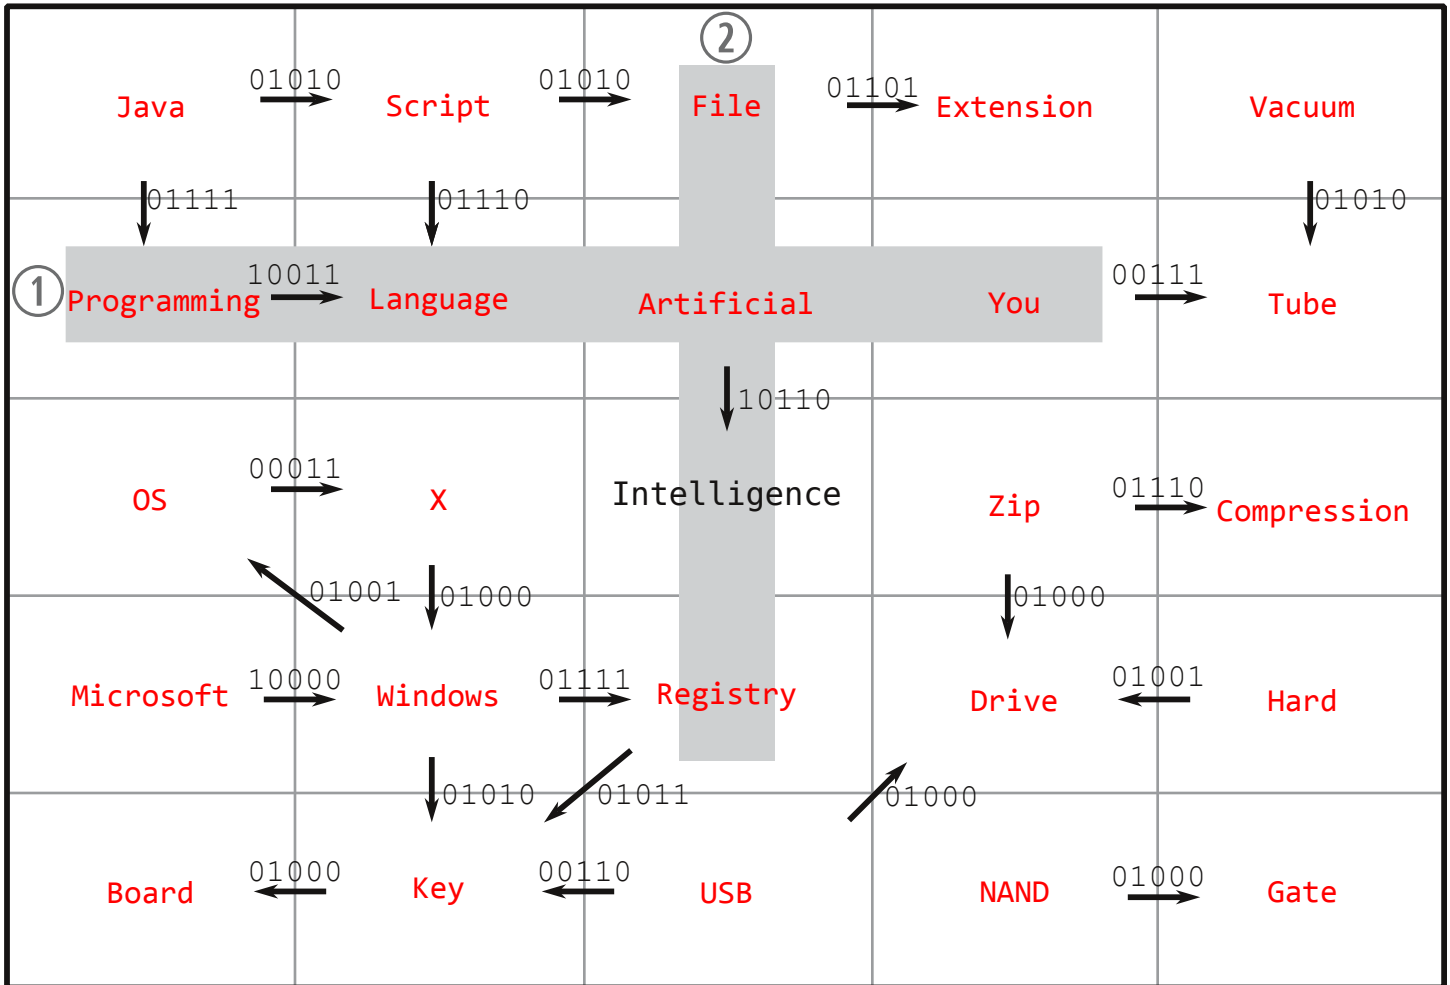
2

Java 01010 Script 01010 File 01101 Extension Vacuum

01111 01110 01010

1 Programming 10011 Language Artificial You 00111 Tube

10110

OS 00011 X Intelligence Zip 01110 Compression

01001 01000 01000

Microsoft 10000 Windows 01111 Registry Drive 01001 Hard

01010 01011 01000

Board 01000 Key 00110 USB NAND 01000 Gate